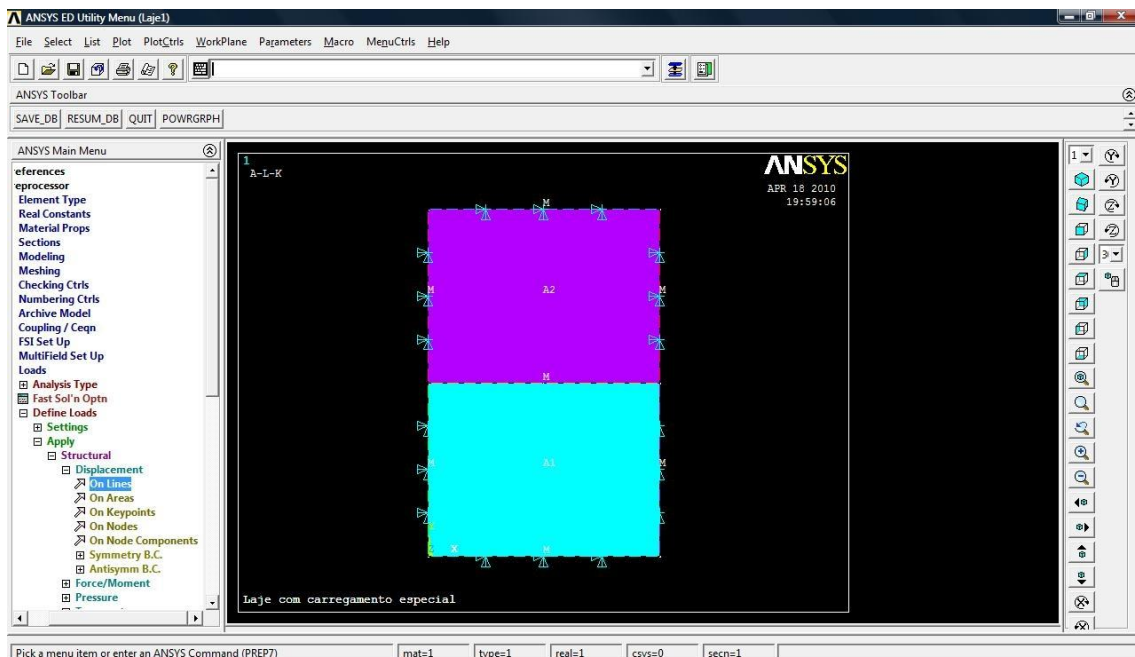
ANSYS ED Utility Menu (Laje1)

File Select List Plot PlotCtrls WorkPlane Parameters Macro MenuCtrls Help

ANSYS Toolbar

SAVE_DB RESUM_DB QUIT POWRGRPH

ANSYS Main Menu

eferences
eprocessor
Element Type
Real Constants
Material Props
Sections
Modeling
Meshing
Checking Ctrls
Numbering Ctrls
Archive Model
Coupling / Ceqn
FSI Set Up
MultiField Set Up
Loads
Analysis Type
Fast Sol'n Optn
Define Loads
Settings
Apply
Structural
Displacement
On Lines
On Areas
On Keypoints
On Nodes
On Node Components
Symmetry B.C.
Antisymm B.C.
Force/Moment
Pressure

1
A-L-K

ANSYS

APR 18 2010
19:59:06

M

M

A2

M

M

A1

M

M

X

M

Laje com carregamento especial

1

3

Pick a menu item or enter an ANSYS Command (PREP7)

mat=1

type=1

real=1

csys=0

secn=1